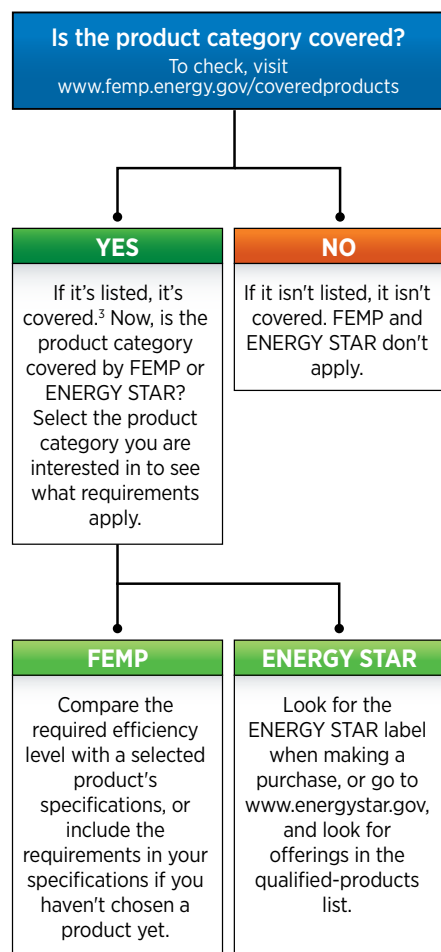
Is the product category covered?
To check, visit www.femp.energy.gov/coveredproducts

YES

If it's listed, it's covered.$^3$ Now, is the product category covered by FEMP or ENERGY STAR? Select the product category you are interested in to see what requirements apply.

NO

If it isn't listed, it isn't covered. FEMP and ENERGY STAR don't apply.

FEMP

Compare the required efficiency level with a selected product's specifications, or include the requirements in your specifications if you haven't chosen a product yet.

ENERGY STAR

Look for the ENERGY STAR label when making a purchase, or go to www.energystar.gov, and look for offerings in the qualified-products list.